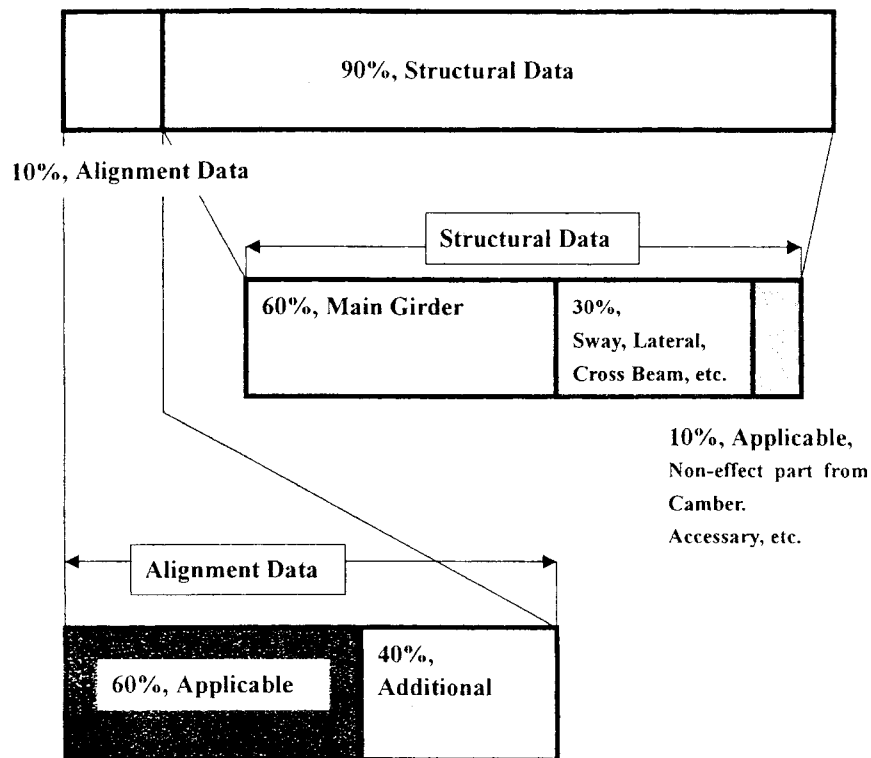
90%, Structural Data

10%, Alignment Data

Structural Data

60%, Main Girder

30%, Sway, Lateral, Cross Beam, etc.

10%, Applicable, Non-effect part from Camber. Accessary, etc.

Alignment Data

60%, Applicable

40%, Additional